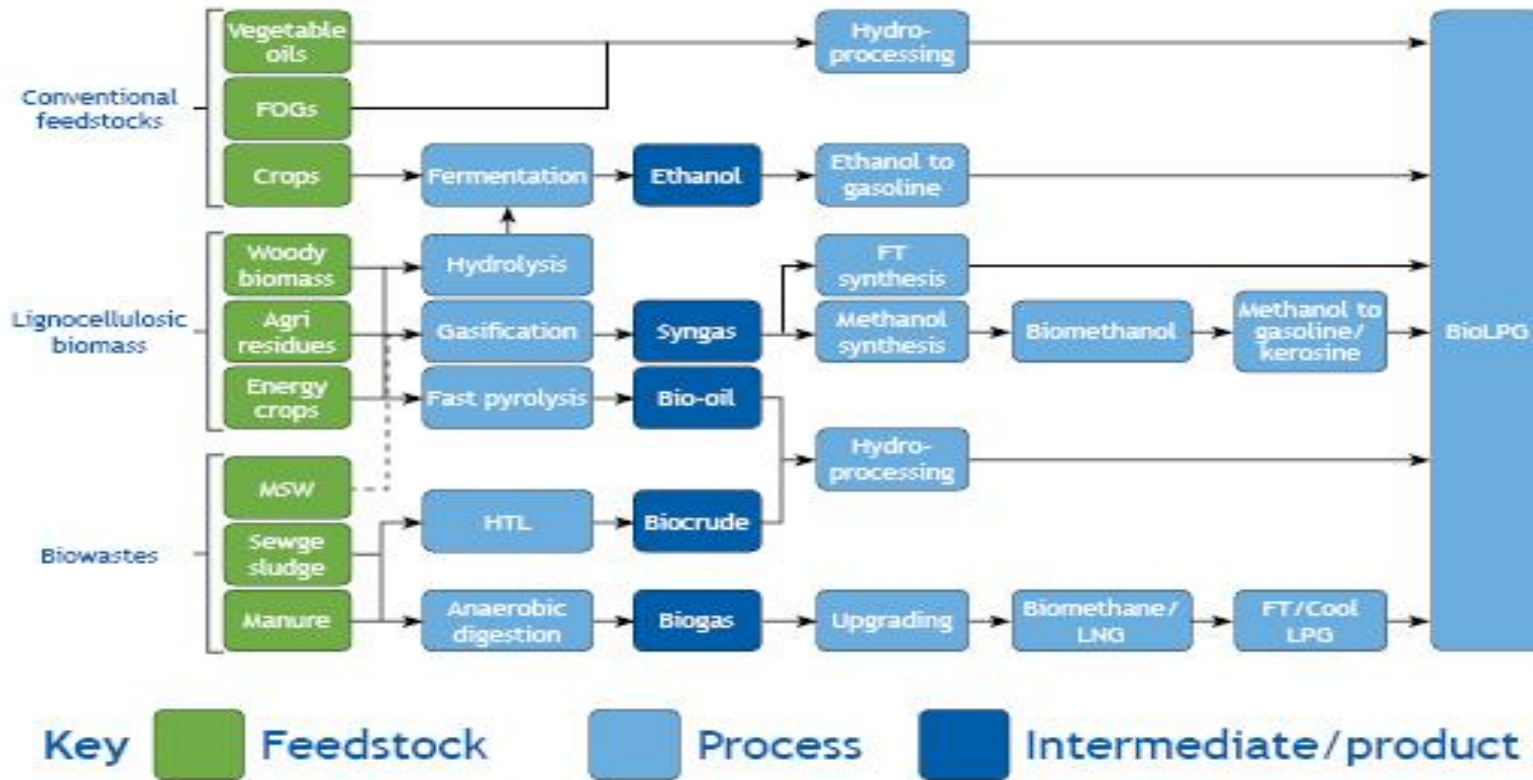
Conventional feedstocks

Vegetable oils

FOGs

Crops

Lignocellulosic biomass

Woody biomass

Agri residues

Energy crops

Biowastes

MSW

Sewge sludge

Manure

Hydroprocessing

Fermentation

Ethanol

Ethanol to gasoline

Hydrolysis

FT synthesis

Gasification

Syngas

Methanol synthesis

Biomethanol

Methanol to gasoline/ kerosine

Fast pyrolysis

Bio-oil

Hydroprocessing

HTL

Biocrude

Anaerobic digestion

Biogas

Upgrading

Biomethane/ LNG

FT/Cool LPG

BioLPG

Key Feedstock Process Intermediate/product